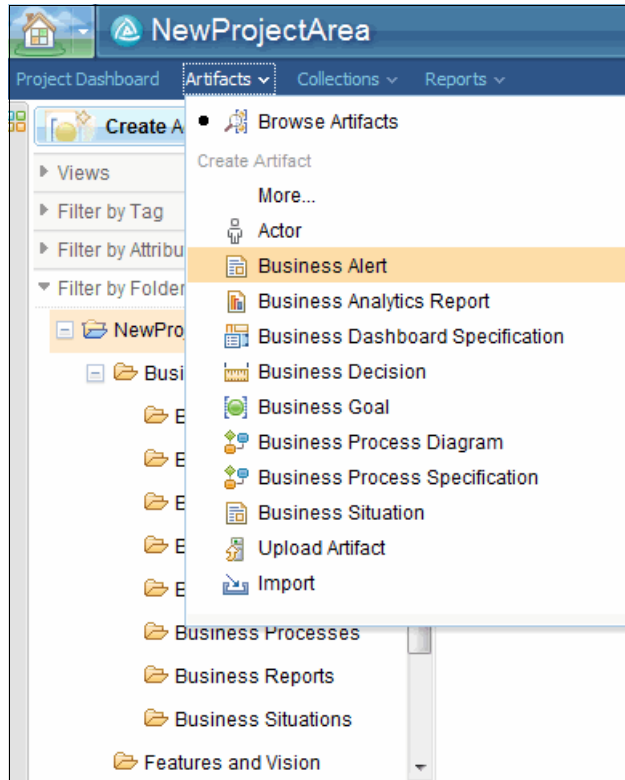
NewProjectArea

Project Dashboard Artifacts Collections Reports

Create A

Views

Filter by Tag

Filter by Attribu

Filter by Folde

NewPro

Busi

B

B

B

B

B

Business Processes

Business Reports

Business Situations

Features and Vision

Browse Artifacts

Create Artifact

More...

Actor

Business Alert

Business Analytics Report

Business Dashboard Specification

Business Decision

Business Goal

Business Process Diagram

Business Process Specification

Business Situation

Upload Artifact

Import